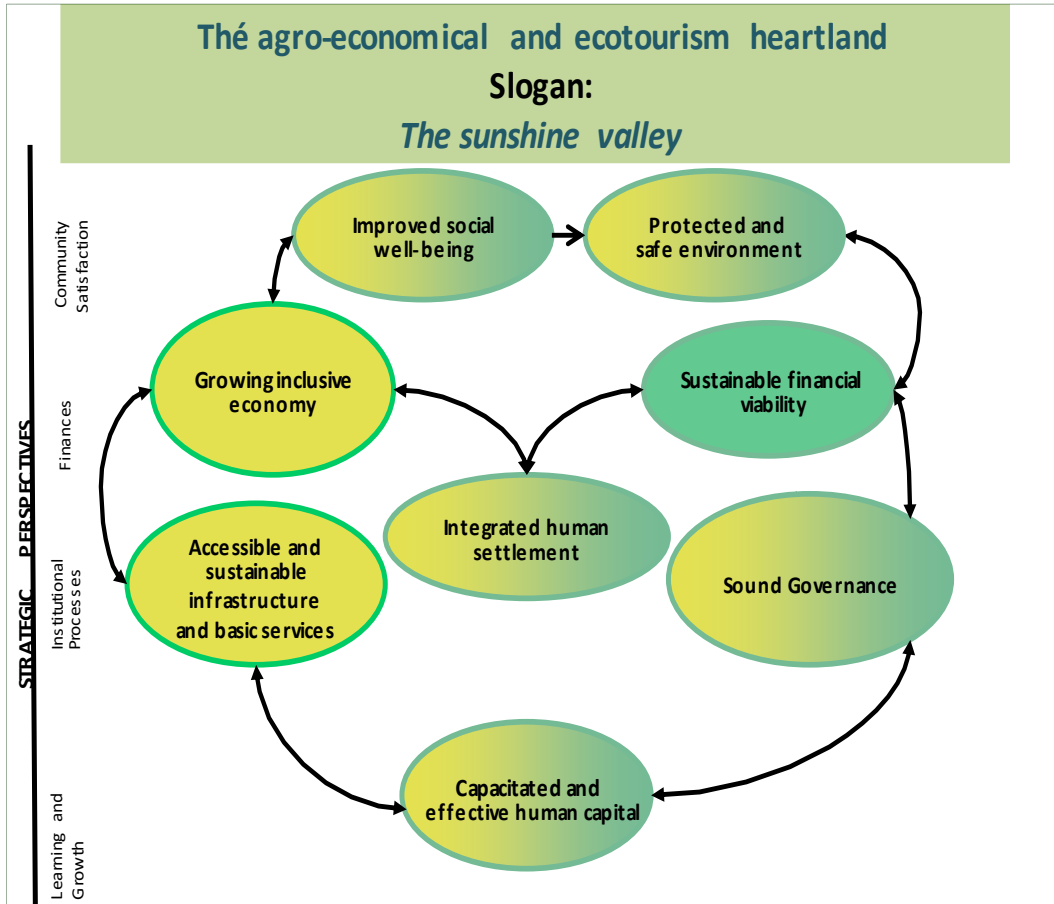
Thé agro-economical and ecotourism heartland

Slogan:

The sunshine valley

STRATEGIC PERSPECTIVES

Community Satisfaction

Finances

Institutional Processes

Learning and Growth

Improved social well-being

Protected and safe environment

Growing inclusive economy

Sustainable financial viability

Integrated human settlement

Accessible and sustainable infrastructure and basic services

Sound Governance

Capacitated and effective human capital